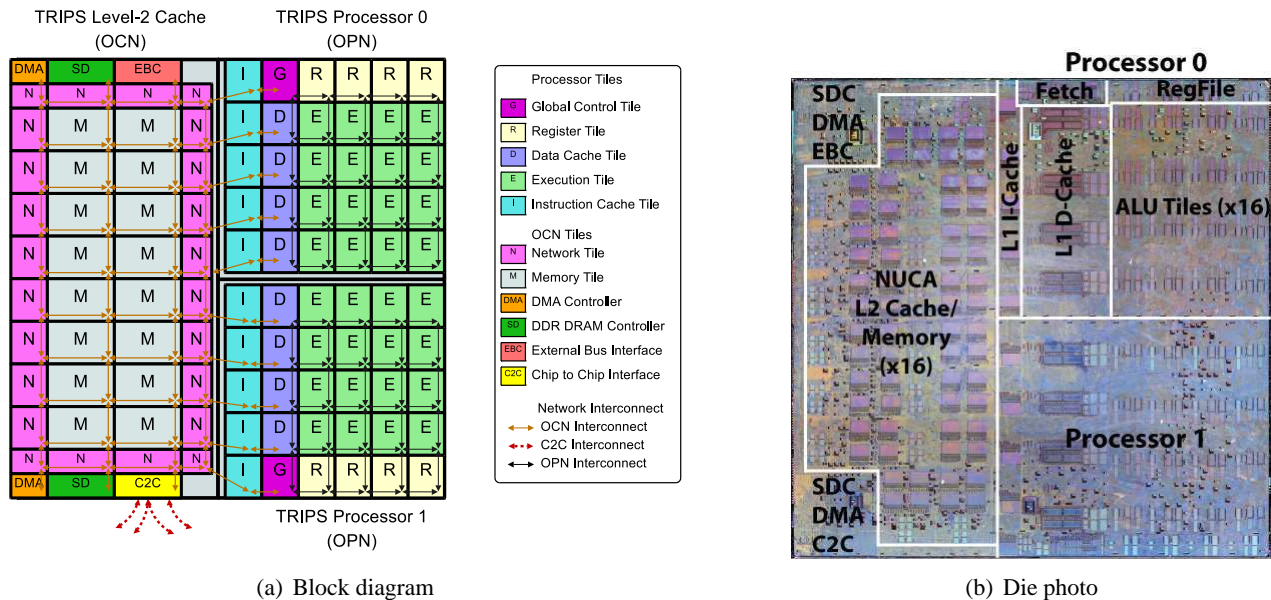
TRIPS Level-2 Cache
(OCN)

TRIPS Processor 0
(OPN)

| DMA | SD | EBC | | I | G | R | R | R | R |
|---|---|---|---|---|---|---|---|---|---|
| N | N | N | N | I | D | E | E | E | E |
| N | M | M | N | I | D | E | E | E | E |
| N | M | M | N | I | D | E | E | E | E |
| N | M | M | N | I | D | E | E | E | E |
| N | M | M | N | I | D | E | E | E | E |
| N | M | M | N | I | D | E | E | E | E |
| N | M | M | N | I | D | E | E | E | E |
| N | M | M | N | I | D | E | E | E | E |
| N | M | M | N | I | D | E | E | E | E |
| N | N | N | N | I | G | R | R | R | R |
| DMA | SD | C2C | | | | | | | |

TRIPS Processor 1
(OPN)

Processor Tiles
G Global Control Tile
R Register Tile
D Data Cache Tile
E Execution Tile
I Instruction Cache Tile
OCN Tiles
N Network Tile
M Memory Tile
DMA DMA Controller
SD DDR DRAM Controller
EBC External Bus Interface
C2C Chip to Chip Interface
Network Interconnect
OCN Interconnect
C2C Interconnect
OPN Interconnect

(a) Block diagram

Processor 0
SDC
DMA
EBC
Fetch
RegFile
L1 I-Cache
L1 D-Cache
ALU Tiles (x16)
NUCA
L2 Cache/
Memory
(x16)
Processor 1
SDC
DMA
C2C

(b) Die photo